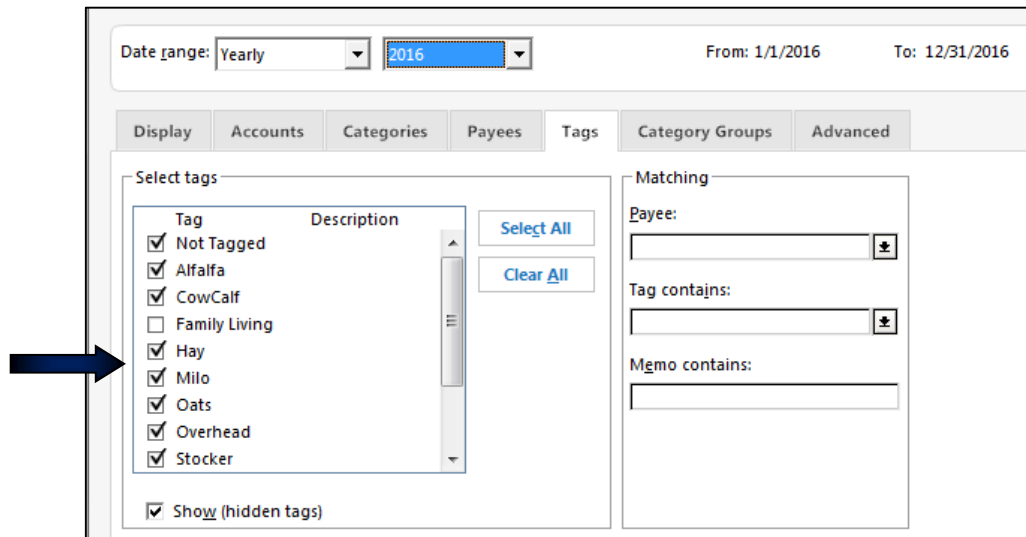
Date range: Yearly 2016 From: 1/1/2016 To: 12/31/2016

Display Accounts Categories Payees Tags Category Groups Advanced

Select tags

| Tag | Description |
|---|---|
| ☑ Not Tagged | |
| ☑ Alfalfa | |
| ☑ CowCalf | |
| ☐ Family Living | |
| ☑ Hay | |
| ☑ Milo | |
| ☑ Oats | |
| ☑ Overhead | |
| ☑ Stocker | |

Select All

Clear All

☑ Show (hidden tags)

Matching

Payee:

Tag contains:

Memo contains: